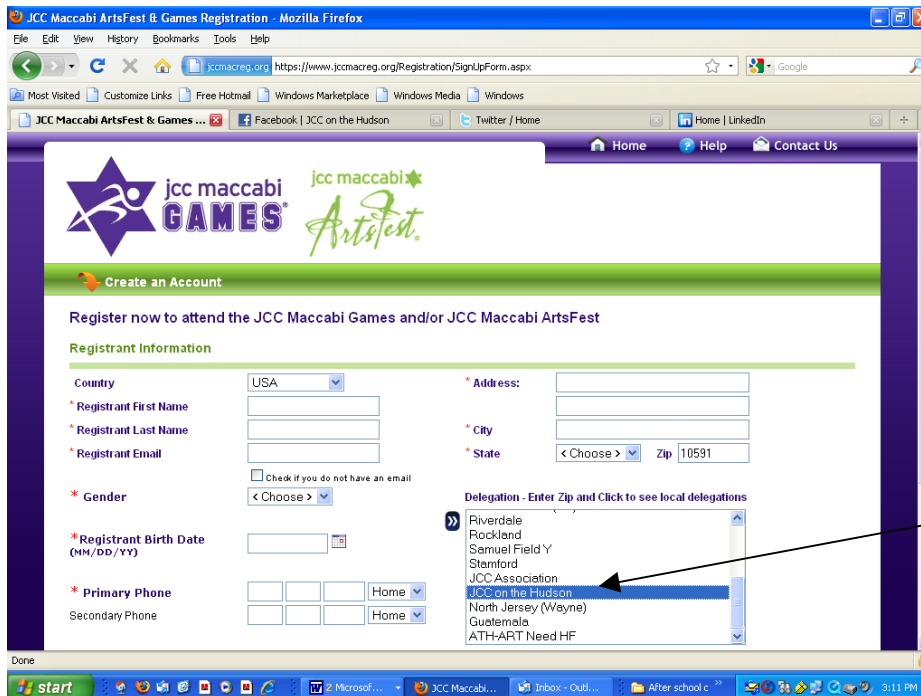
JCC Maccabi ArtsFest & Games Registration - Mozilla Firefox

File Edit View History Bookmarks Tools Help

jccmacreg.org https://www.jccmacreg.org/Registration/SignUpForm.aspx

Google

Most Visited Customize Links Free Hotmail Windows Marketplace Windows Media Windows

JCC Maccabi ArtsFest & Games ... Facebook | JCC on the Hudson Twitter / Home Home | LinkedIn

Home Help Contact Us

jcc maccabi GAMES jcc maccabi ArtsFest.

Create an Account

Register now to attend the JCC Maccabi Games and/or JCC Maccabi ArtsFest

Registrant Information

Country USA

* Address:

* Registrant First Name

* Registrant Last Name

* City

* Registrant Email

* State < Choose > Zip 10591

Check if you do not have an email

* Gender < Choose >

Delegation - Enter Zip and Click to see local delegations

*Registrant Birth Date (MM/DD/YY)

Riverdale
Rockland
Samuel Field Y
Stamford
JCC Association
JCC on the Hudson
North Jersey (Wayne)
Guatemala
ATH-ART Need HF

* Primary Phone Home

Secondary Phone Home

Done

start 2 Microsof... JCC Maccabi... Inbox - Outl... After school c 3:11 PM